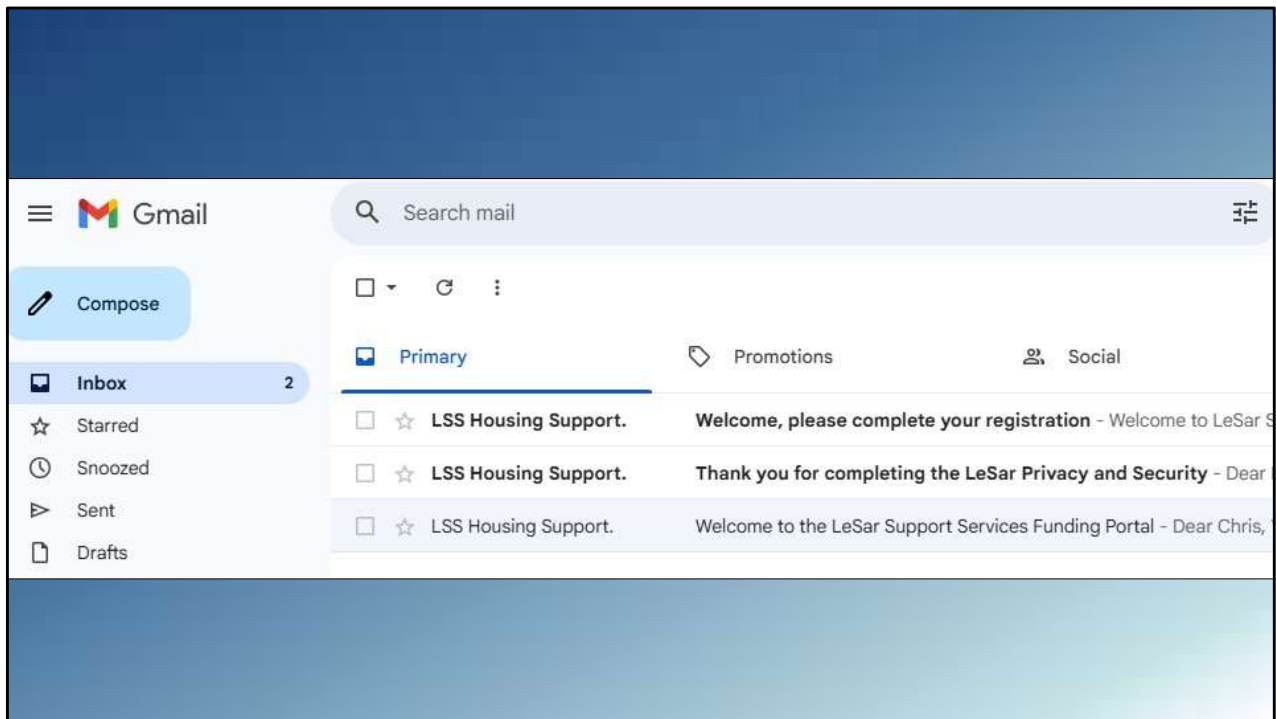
Gmail

Search mail

Compose

Inbox 2
Starred
Snoozed
Sent
Drafts

Primary
Promotions
Social

LSS Housing Support. Welcome, please complete your registration - Welcome to LeSar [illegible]
LSS Housing Support. Thank you for completing the LeSar Privacy and Security - Dear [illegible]
LSS Housing Support. Welcome to the LeSar Support Services Funding Portal - Dear Chris, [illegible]